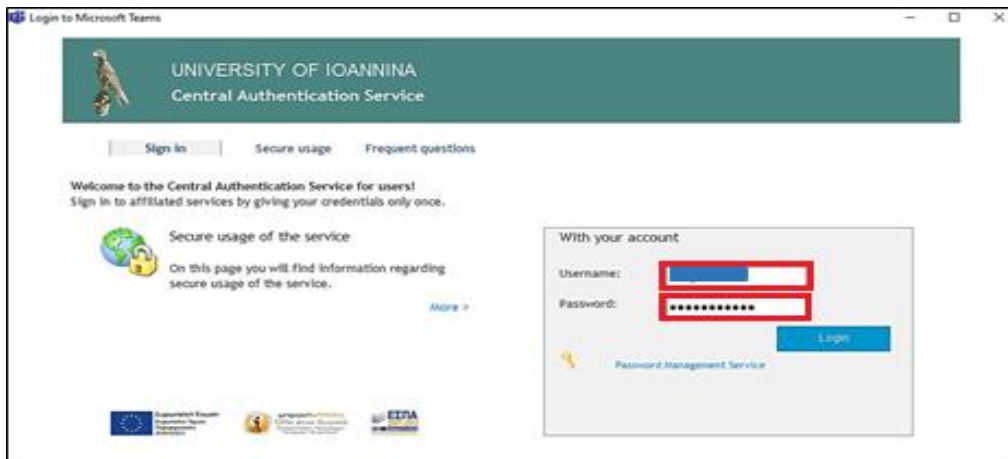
Login to Microsoft Teams

UNIVERSITY OF IOANNINA
Central Authentication Service

Sign in | Secure usage | Frequent questions

Welcome to the Central Authentication Service for users!
Sign in to affiliated services by giving your credentials only once.

Secure usage of the service

On this page you will find information regarding secure usage of the service.

More >

With your account

Username:

Password: ••••••••••••

Login

Password Management Service

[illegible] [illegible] ΕΣΠΑ